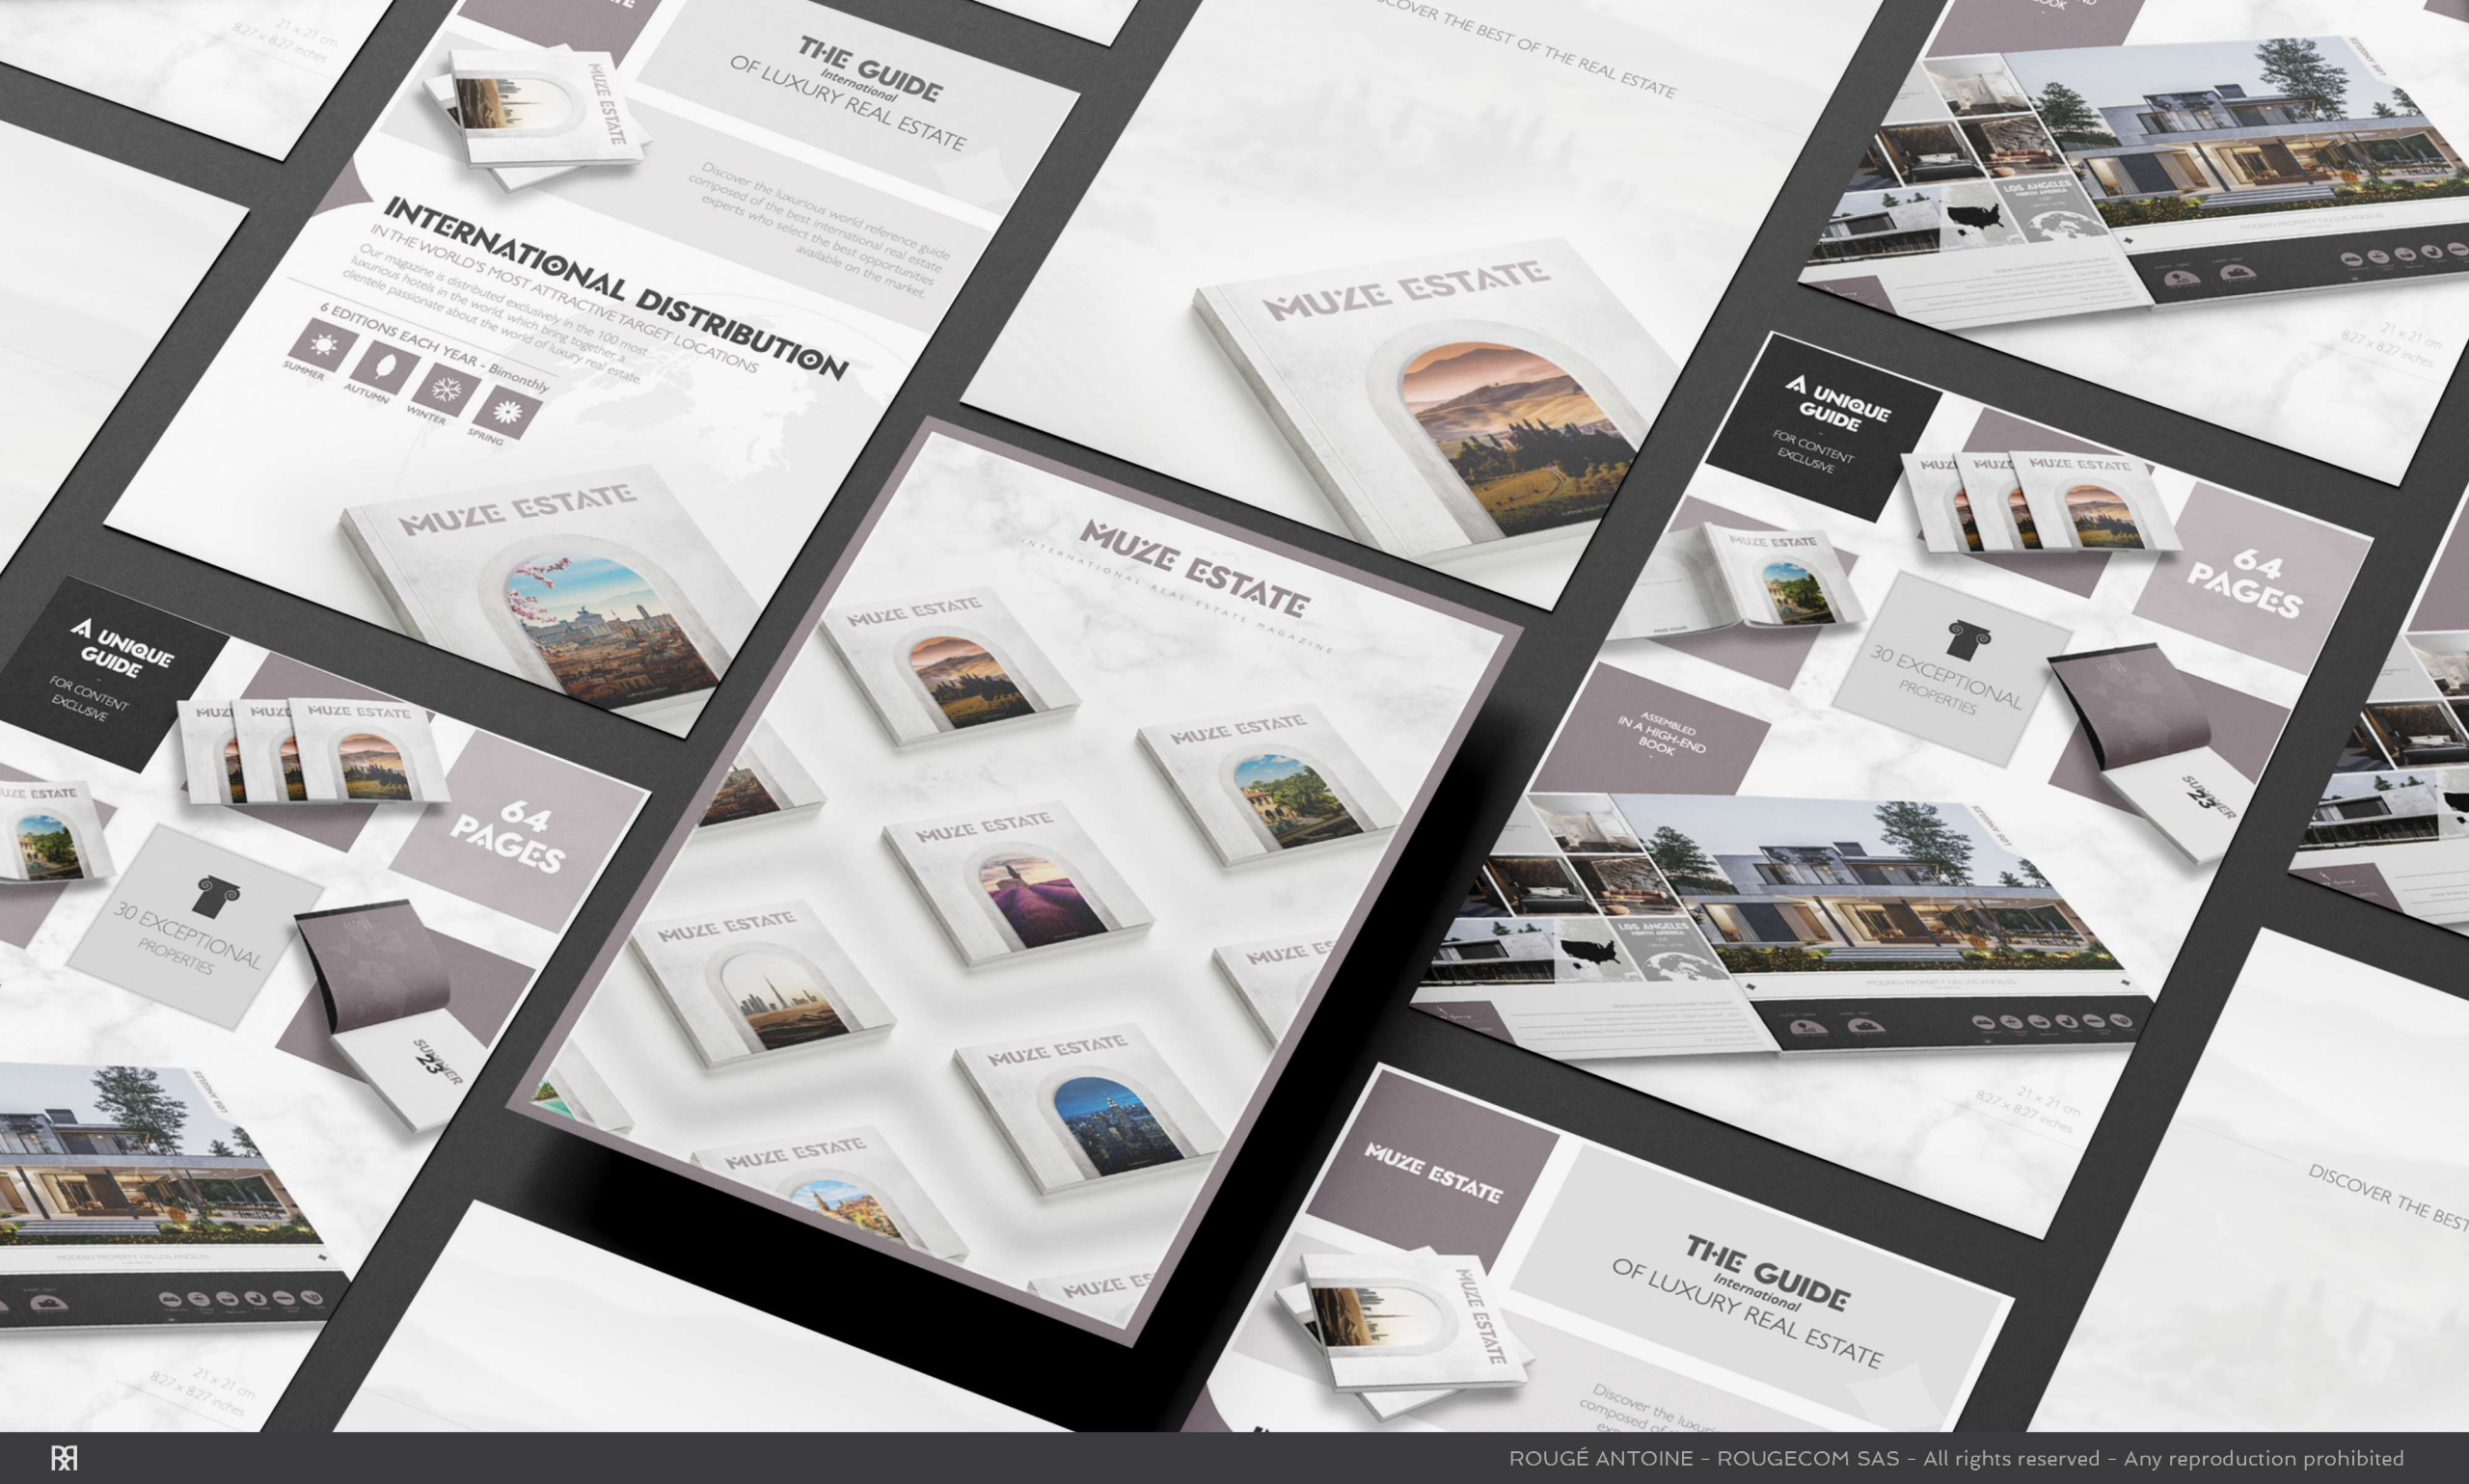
21 x 21 cm
8.27 x 8.27 inches

THE GUIDE
International
OF LUXURY REAL ESTATE

MUZE ESTATE

Discover the luxurious world reference guide composed of the best international real estate experts who select the best opportunities available on the market.

INTERNATIONAL DISTRIBUTION
IN THE WORLD'S MOST ATTRACTIVE TARGET LOCATIONS
Our magazine is distributed exclusively in the 100 most luxurious hotels in the world, which bring together a clientele passionate about the world of luxury real estate.

6 EDITIONS EACH YEAR - Bimonthly
SUMMER AUTUMN WINTER SPRING

MUZE ESTATE

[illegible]SCOVER THE BEST OF THE REAL ESTATE

MUZE ESTATE

MUZE ESTATE
INTERNATIONAL REAL ESTATE MAGAZINE

MUZE ESTATE
MUZE ESTATE
MUZE ESTATE
MUZE ESTATE
MUZE ESTATE
MUZE ESTATE
MUZE ES

LOS ANGELES
NORTH AMERICA
MODERN PROPERTY ON LOS ANGELES

21 x 21 cm
8.27 x 8.27 inches

A UNIQUE GUIDE
FOR CONTENT EXCLUSIVE

MUZE ESTATE
64 PAGES
30 EXCEPTIONAL PROPERTIES
ASSEMBLED IN A HIGH-END BOOK
SUMMER 23

LOS ANGELES
NORTH AMERICA
MODERN PROPERTY ON LOS ANGELES

21 x 21 cm
8.27 x 8.27 inches

A UNIQUE GUIDE
FOR CONTENT EXCLUSIVE

MUZE ESTATE
64 PAGES
30 EXCEPTIONAL PROPERTIES
SUMMER 23

MODERN PROPERTY ON LOS ANGELES

21 x 21 cm
8.27 x 8.27 inches

MUZE ESTATE

THE GUIDE
International
OF LUXURY REAL ESTATE

MUZE ESTATE

Discover the luxu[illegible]
composed of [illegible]

DISCOVER THE BEST

ROUGÉ ANTOINE - ROUGECOM SAS - All rights reserved - Any reproduction prohibited